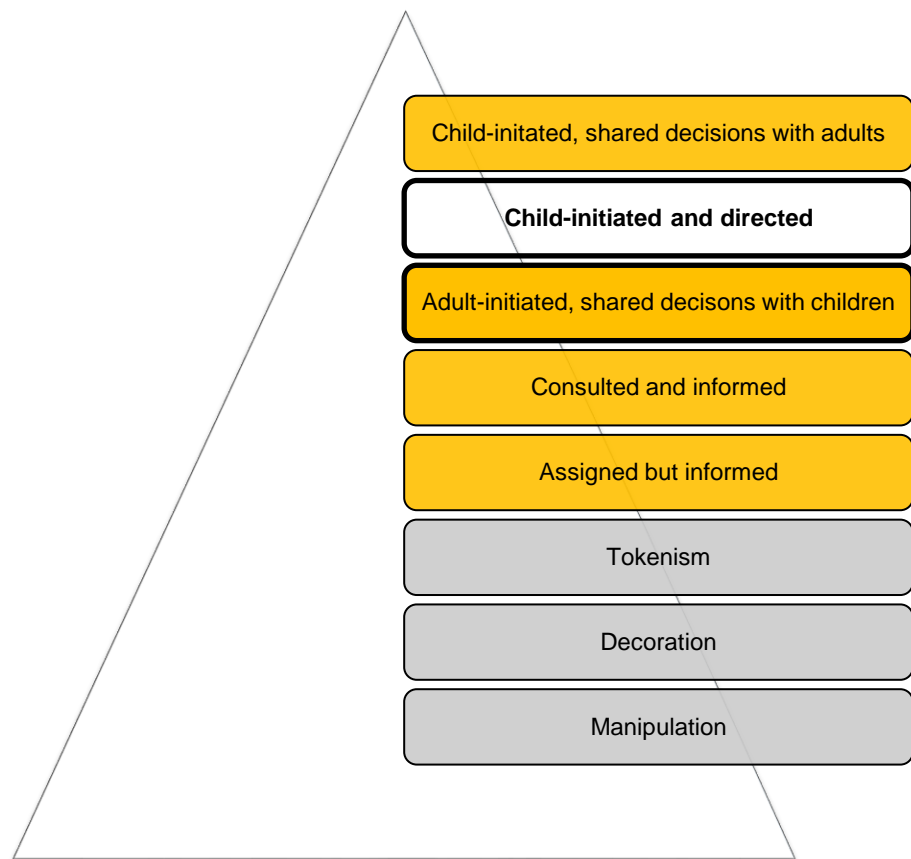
Child-initated, shared decisions with adults

**Child-initiated and directed**

Adult-initiated, shared decisons with children

Consulted and informed

Assigned but informed

Tokenism

Decoration

Manipulation